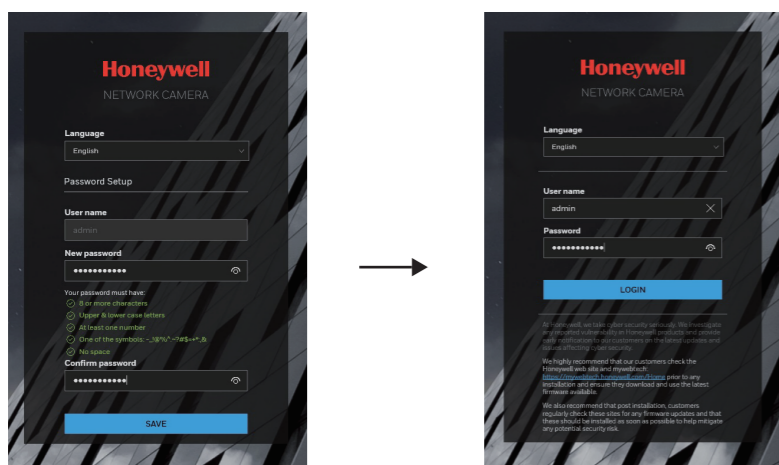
Honeywell
NETWORK CAMERA

Language
English

Password Setup

User name
admin

New password
••••••••••••

Your password must have:
8 or more characters
Upper & lower case letters
At least one number
One of the symbols: ~.!@%^~?#$-=*.&
No space

Confirm password
••••••••••••

SAVE

Honeywell
NETWORK CAMERA

Language
English

User name
admin

Password
••••••••••••

LOGIN

At Honeywell, we take cyber security seriously. We investigate any reported vulnerability in Honeywell products and provide web notification to our customers on the latest updates and issues affecting cyber security.

We highly recommend that our customers check the Honeywell web site and mywebtech: https://mywebtech.honeywell.com/Home prior to any installation and ensure they download and use the latest firmware available.

We also recommend that post installation, customers regularly check these sites for any firmware updates and that these should be installed as soon as possible to help mitigate any potential security risk.